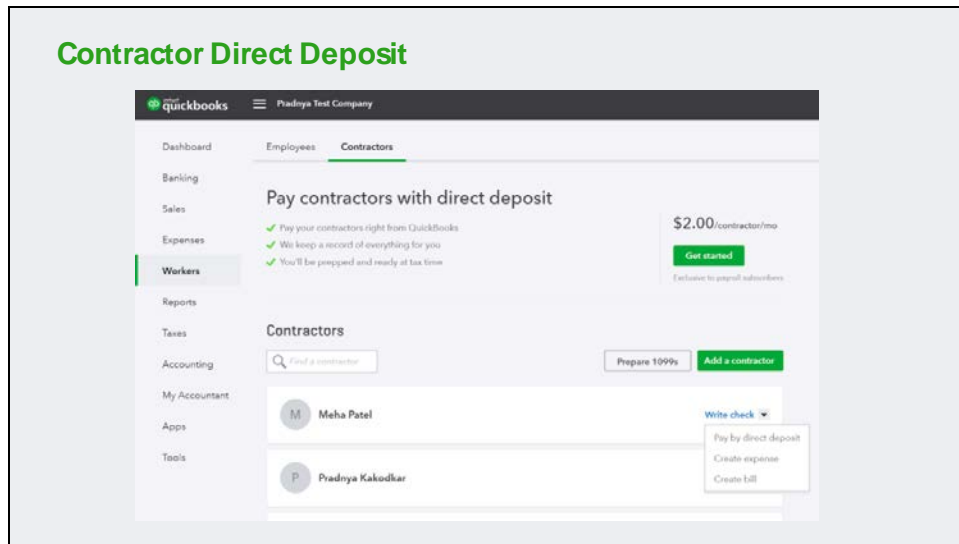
Contractor Direct Deposit

quickbooks

Pradnya Test Company

Dashboard

Banking

Sales

Expenses

Workers

Reports

Taxes

Accounting

My Accountant

Apps

Tools

Employees Contractors

Pay contractors with direct deposit

✔ Pay your contractors right from QuickBooks

✔ We keep a record of everything for you

✔ You'll be prepped and ready at tax time

$2.00/contractor/mo

Get started

Exclusive to payroll subscribers

Contractors

Find a contractor

Prepare 1099s

Add a contractor

M Meha Patel

Write check

Pay by direct deposit

Create expense

Create bill

P Pradnya Kakodkar